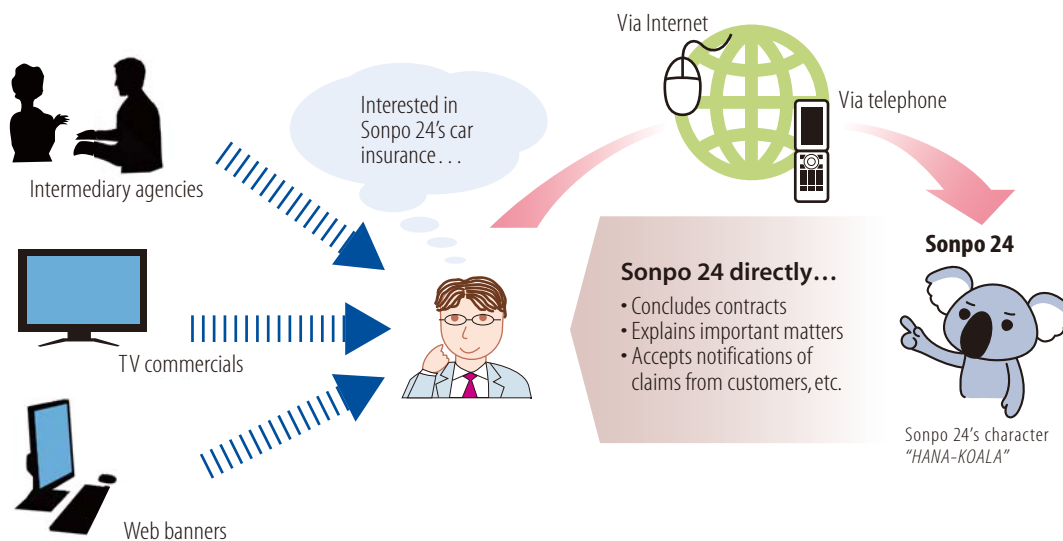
Via Internet

Via telephone

Interested in Sonpo 24's car insurance . . .

Intermediary agencies

TV commercials

Web banners

Sonpo 24 directly…

• Concludes contracts
• Explains important matters
• Accepts notifications of claims from customers, etc.

Sonpo 24

Sonpo 24's character "HANA-KOALA"